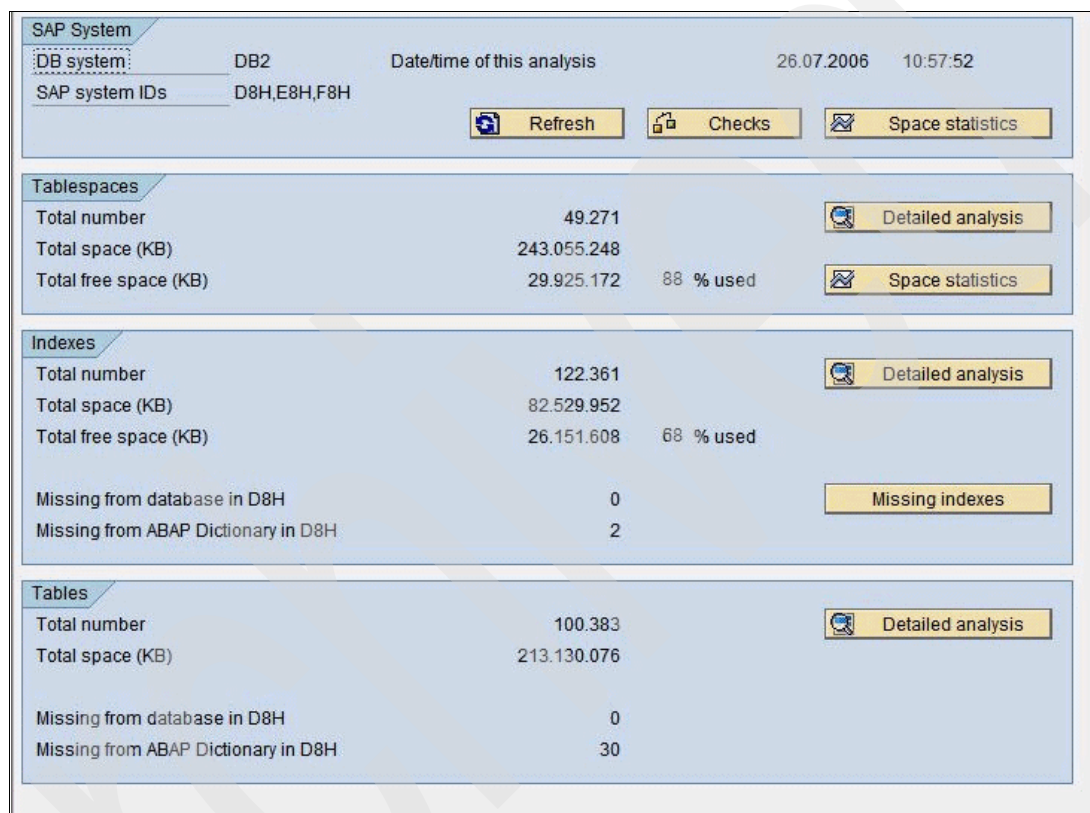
SAP System

DB system DB2 Date/time of this analysis 26.07.2006 10:57:52

SAP system IDs D8H,E8H,F8H

Refresh Checks Space statistics

Tablespaces

Total number 49.271 Detailed analysis

Total space (KB) 243.055.248

Total free space (KB) 29.925.172 88 % used Space statistics

Indexes

Total number 122.361 Detailed analysis

Total space (KB) 82.529.952

Total free space (KB) 26.151.608 68 % used

Missing from database in D8H 0 Missing indexes

Missing from ABAP Dictionary in D8H 2

Tables

Total number 100.383 Detailed analysis

Total space (KB) 213.130.076

Missing from database in D8H 0

Missing from ABAP Dictionary in D8H 30